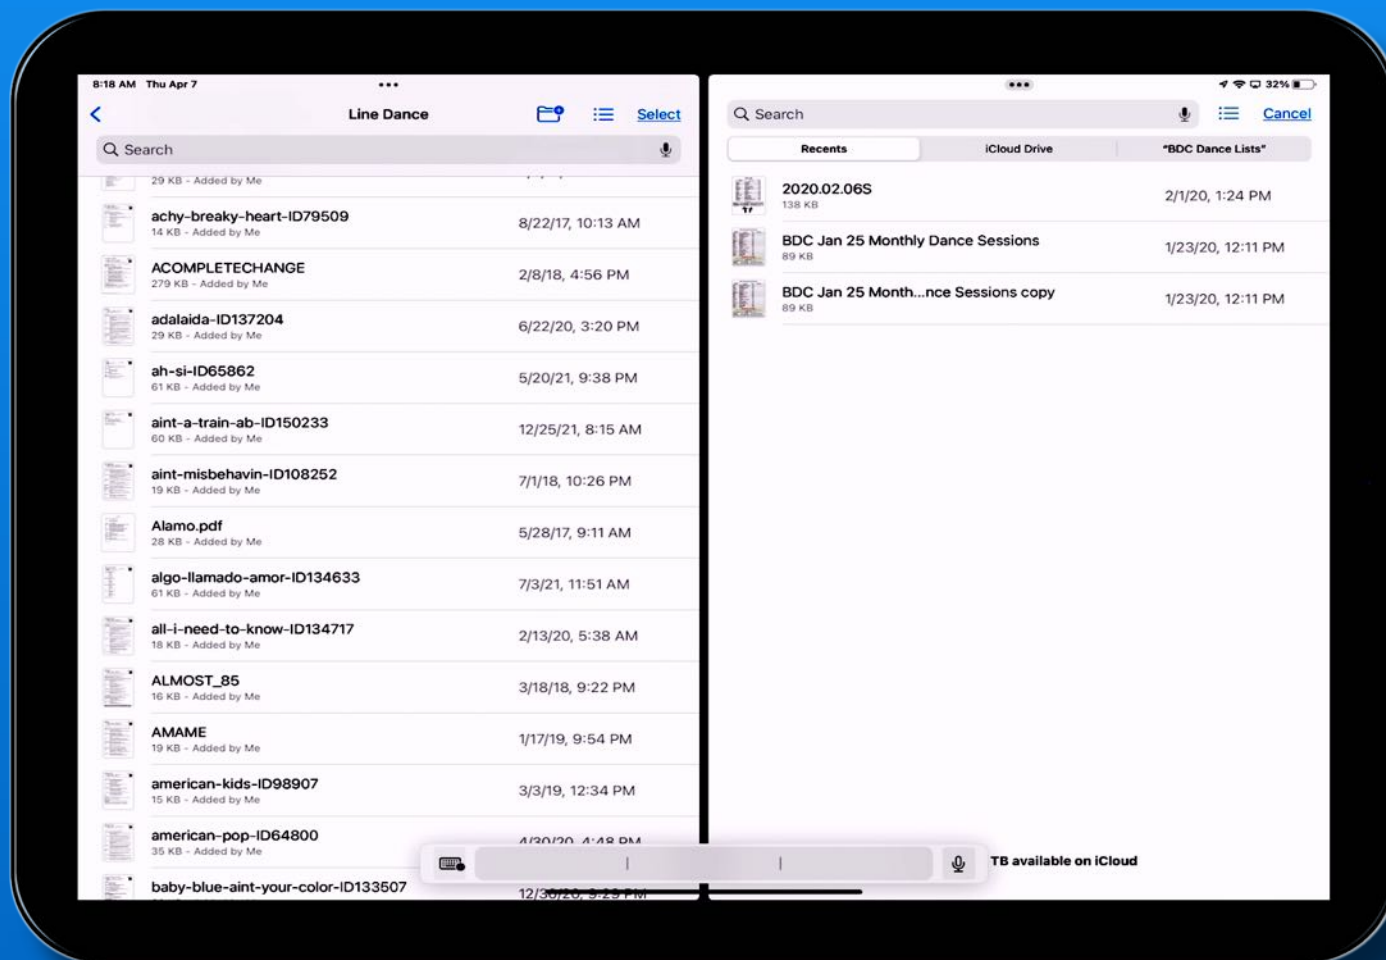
8:18 AM Thu Apr 7

Line Dance

Select

Search

29 KB - Added by Me

achy-breaky-heart-ID79509
14 KB - Added by Me
8/22/17, 10:13 AM

ACOMPLETECHANGE
279 KB - Added by Me
2/8/18, 4:56 PM

adalaida-ID137204
29 KB - Added by Me
6/22/20, 3:20 PM

ah-si-ID65862
61 KB - Added by Me
5/20/21, 9:38 PM

aint-a-train-ab-ID150233
60 KB - Added by Me
12/25/21, 8:15 AM

aint-misbehavin-ID108252
19 KB - Added by Me
7/1/18, 10:26 PM

Alamo.pdf
28 KB - Added by Me
5/28/17, 9:11 AM

algo-llamado-amor-ID134633
61 KB - Added by Me
7/3/21, 11:51 AM

all-i-need-to-know-ID134717
18 KB - Added by Me
2/13/20, 5:38 AM

ALMOST_85
16 KB - Added by Me
3/18/18, 9:22 PM

AMAME
19 KB - Added by Me
1/17/19, 9:54 PM

american-kids-ID98907
15 KB - Added by Me
3/3/19, 12:34 PM

american-pop-ID64800
35 KB - Added by Me
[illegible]

baby-blue-aint-your-color-ID133507
12/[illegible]

32%

Search

Cancel

Recents
iCloud Drive
"BDC Dance Lists"

2020.02.06S
138 KB
2/1/20, 1:24 PM

BDC Jan 25 Monthly Dance Sessions
89 KB
1/23/20, 12:11 PM

BDC Jan 25 Month...nce Sessions copy
89 KB
1/23/20, 12:11 PM

TB available on iCloud